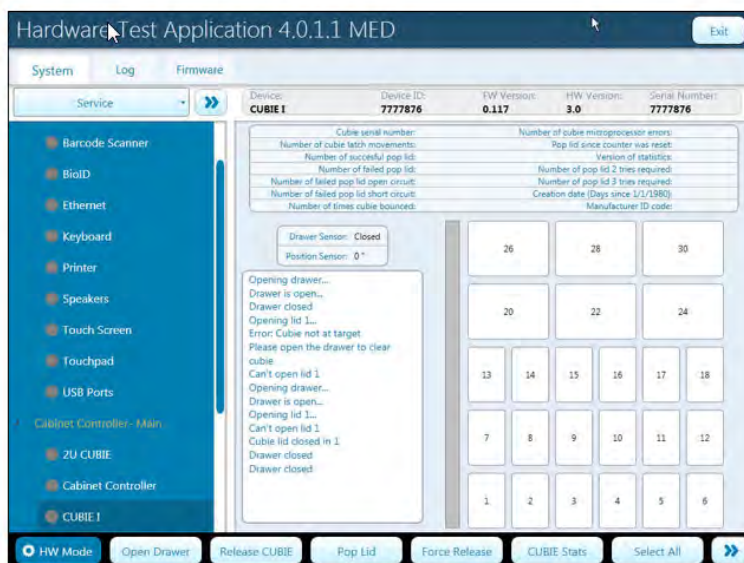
Hardware Test Application 4.0.1.1 MED

Exit

System Log Firmware

Service »

Barcode Scanner
BioID
Ethernet
Keyboard
Printer
Speakers
Touch Screen
Touchpad
USB Ports
Cabinet Controller - Main
2U CUBIE
Cabinet Controller
CUBIE I

| Device: | Device ID: | FW Version: | HW Version: | Serial Number: |
|---|---|---|---|---|
| CUBIE I | 7777876 | 0.117 | 3.0 | 7777876 |

| | |
|---|---|
| Cubie serial number: | Number of cubie microprocessor errors: |
| Number of cubie latch movements: | Pop lid since counter was reset: |
| Number of succesful pop lid: | Version of statistics: |
| Number of failed pop lid: | Number of pop lid 2 tries required: |
| Number of failed pop lid open circuit: | Number of pop lid 3 tries required: |
| Number of failed pop lid short circuit: | Creation date (Days since 1/1/1980): |
| Number of times cubie bounced: | Manufacturer ID code: |

Drawer Sensor: Closed
Position Sensor: 0 °

Opening drawer...
Drawer is open...
Drawer closed
Opening lid 1...
Error: Cubie not at target
Please open the drawer to clear cubie
Can't open lid 1
Opening drawer...
Drawer is open...
Opening lid 1...
Can't open lid 1
Cubie lid closed in 1
Drawer closed
Drawer closed

26 28 30
20 22 24
13 14 15 16 17 18
7 8 9 10 11 12
1 2 3 4 5 6

HW Mode | Open Drawer | Release CUBIE | Pop Lid | Force Release | CUBIE Stats | Select All | »